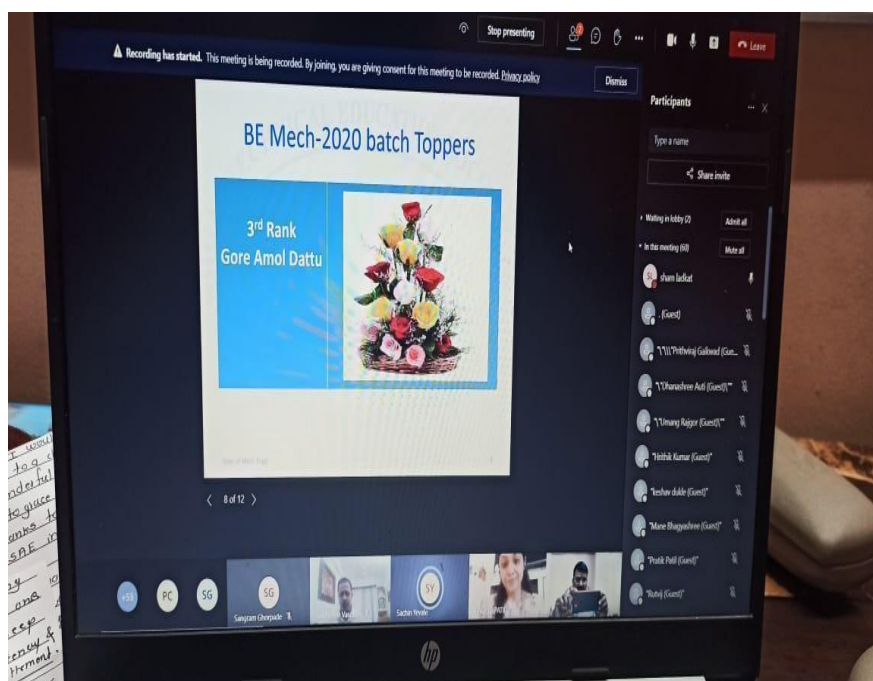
Stop presenting

Leave

Recording has started. This meeting is being recorded. By joining, you are giving consent for this meeting to be recorded. Privacy policy

Dismiss

BE Mech-2020 batch Toppers

3rd Rank
Gore Amol Dattu

‹ 8 of 12 ›

Participants

Type a name

Share invite

Waiting in lobby (2)

Admit all

In this meeting (60)

Mute all

sham ladkat

. (Guest)

"\"\\\"Prithviraj Gaikwad (Gue...

"\"Dhanashree Auti (Guest)\""

"\"Umang Rajgor (Guest)\""

"Hrithik Kumar (Guest)"

"keshav dukle (Guest)"

"Mane Bhagyashree (Guest)"

"Pratik Patil (Guest)"

"Rutvij (Guest)"

+53

PC

SG

SG

Sangram Ghorpade

SY

Sachin Yevale

I would
to a
nderful
to grace
anks to
SAE in
ay
and
rep
ency
vement.